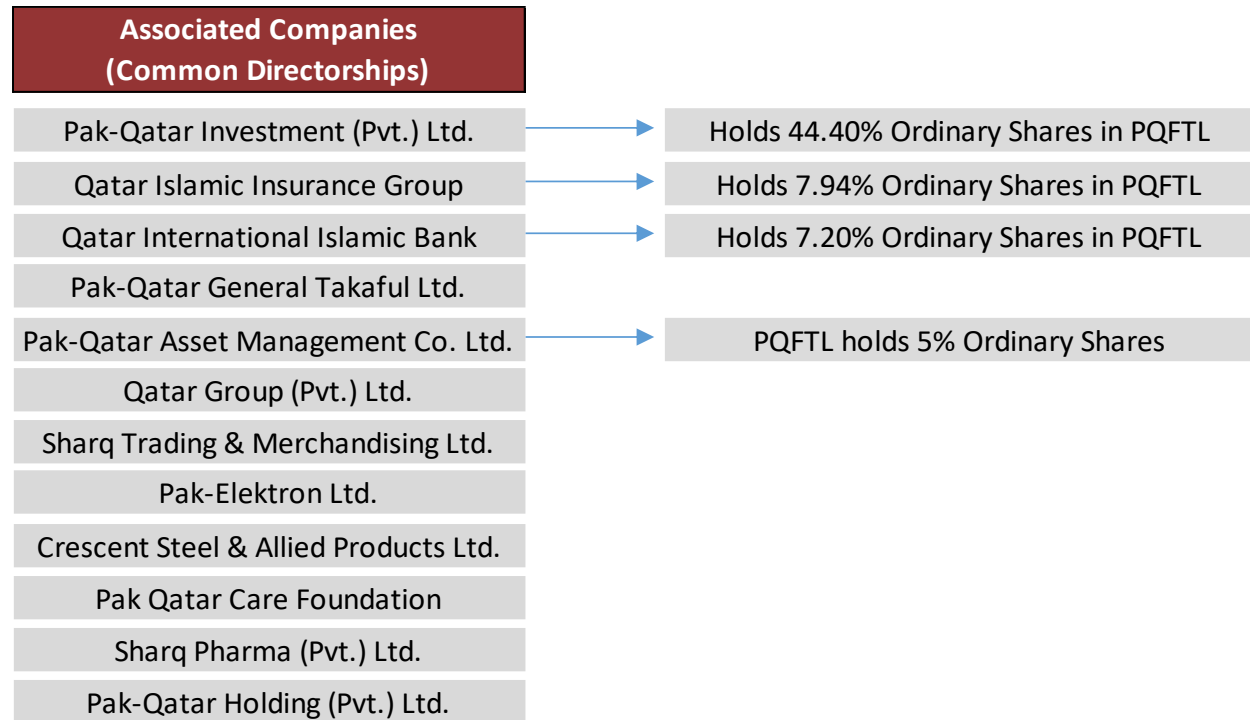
Associated Companies
(Common Directorships)

Pak-Qatar Investment (Pvt.) Ltd.

Holds 44.40% Ordinary Shares in PQFTL

Qatar Islamic Insurance Group

Holds 7.94% Ordinary Shares in PQFTL

Qatar International Islamic Bank

Holds 7.20% Ordinary Shares in PQFTL

Pak-Qatar General Takaful Ltd.

Pak-Qatar Asset Management Co. Ltd.

PQFTL holds 5% Ordinary Shares

Qatar Group (Pvt.) Ltd.

Sharq Trading & Merchandising Ltd.

Pak-Elektron Ltd.

Crescent Steel & Allied Products Ltd.

Pak Qatar Care Foundation

Sharq Pharma (Pvt.) Ltd.

Pak-Qatar Holding (Pvt.) Ltd.